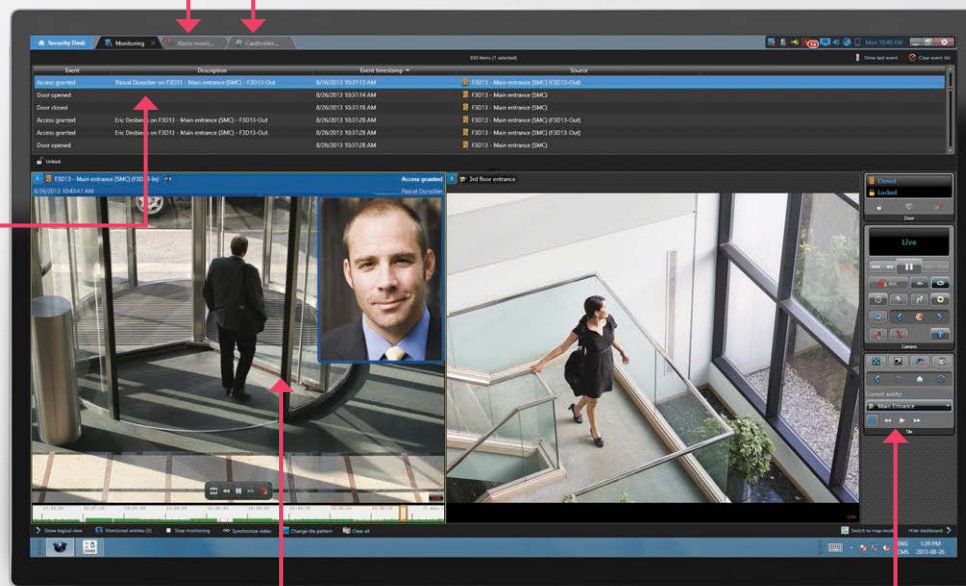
Security Desk | Monitoring | Alarm moni... | Cardholder...

Mon 10:40 AM

830 items (1 selected)

Show last event | Clear event list

| Event | Description | Event timestamp | Source |
|---|---|---|---|
| Access granted | Pascal Durocher on F3D13 - Main entrance (SMC) - F3D13-Out | 8/26/2013 10:37:12 AM | F3D13 - Main entrance (SMC) (F3D13-Out) |
| Door opened | | 8/26/2013 10:37:14 AM | F3D13 - Main entrance (SMC) |
| Door closed | | 8/26/2013 10:37:18 AM | F3D13 - Main entrance (SMC) |
| Access granted | Eric Desbiens on F3D13 - Main entrance (SMC) - F3D13-Out | 8/26/2013 10:37:28 AM | F3D13 - Main entrance (SMC) (F3D13-Out) |
| Access granted | Eric Desbiens on F3D13 - Main entrance (SMC) - F3D13-Out | 8/26/2013 10:37:28 AM | F3D13 - Main entrance (SMC) (F3D13-Out) |
| Door opened | | 8/26/2013 10:37:28 AM | F3D13 - Main entrance (SMC) |

Unlock

F3D13 - Main entrance (SMC) (F3D13-In)
8/26/2013 10:43:47 AM
Access granted
Pascal Durocher

3rd floor entrance

Closed
Locked
Door

Live

Camera

Current entity
Main Entrance
Tile

Live

Show logical view | Monitored entities (3) | Stop monitoring | Synchronize video | Change tile pattern | Clear all

Switch to map mode | Hide dashboard

ENG 1:39 PM
CMS 2013-08-26